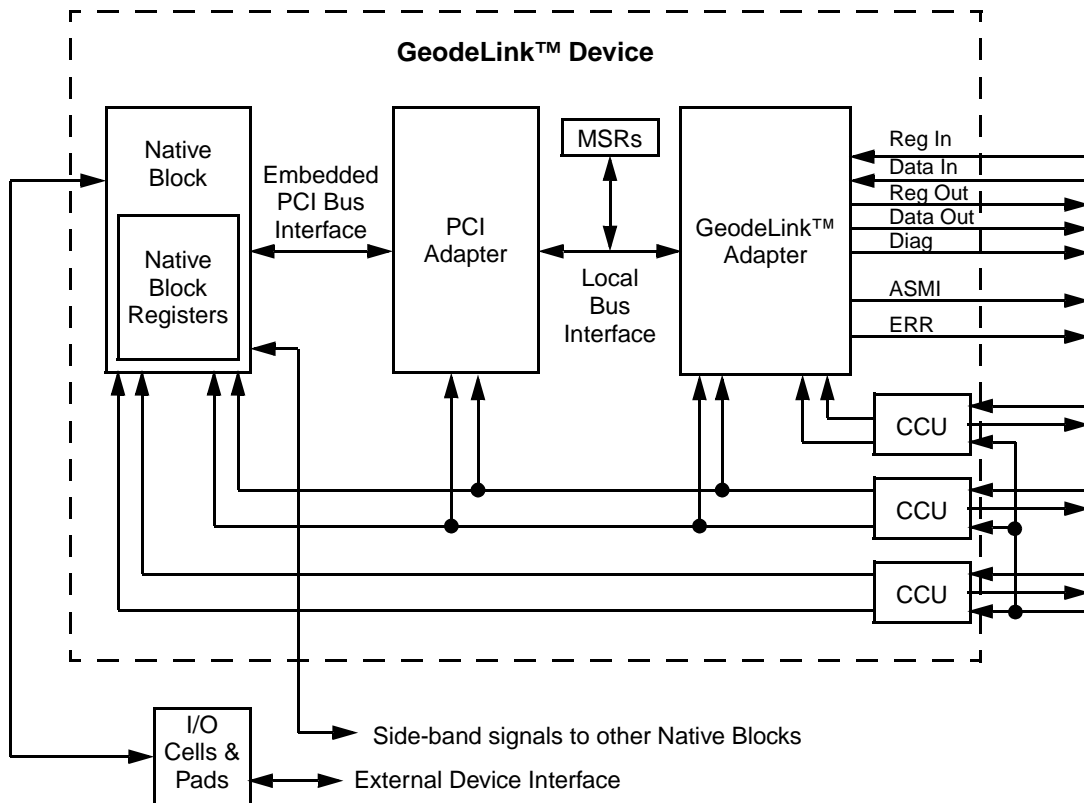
GeodeLink™ Device

Native Block

Native Block Registers

Embedded PCI Bus Interface

PCI Adapter

MSRs

Local Bus Interface

GeodeLink™ Adapter

Reg In
Data In
Reg Out
Data Out
Diag
ASMI
ERR

CCU

CCU

CCU

I/O Cells & Pads

Side-band signals to other Native Blocks

External Device Interface